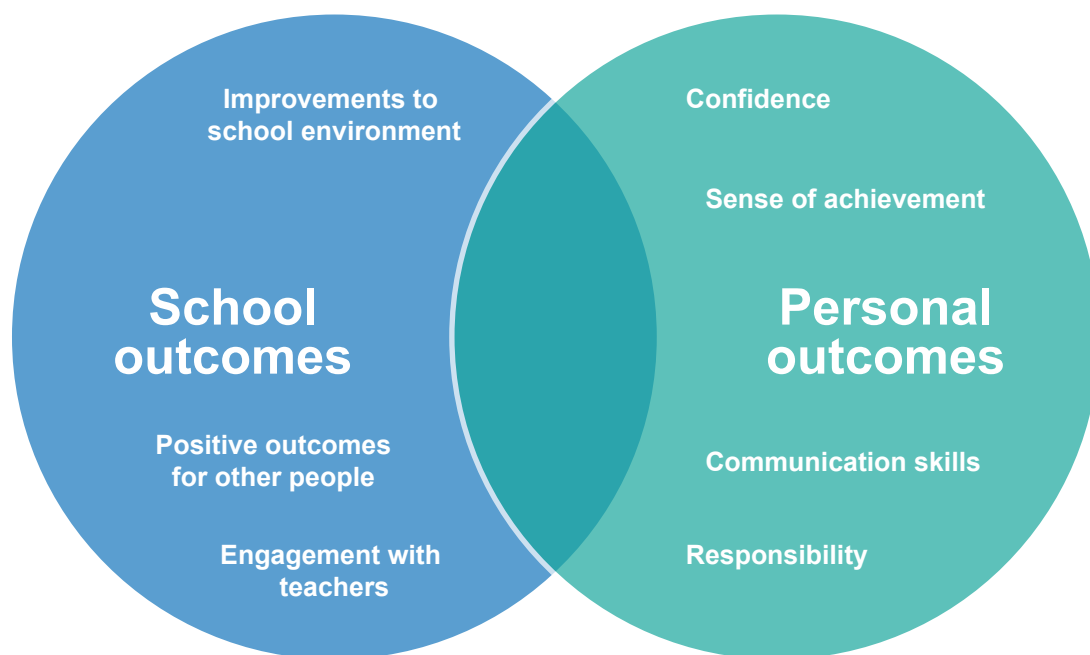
Improvements to school environment

School outcomes

Positive outcomes for other people

Engagement with teachers

Confidence

Sense of achievement

Personal outcomes

Communication skills

Responsibility